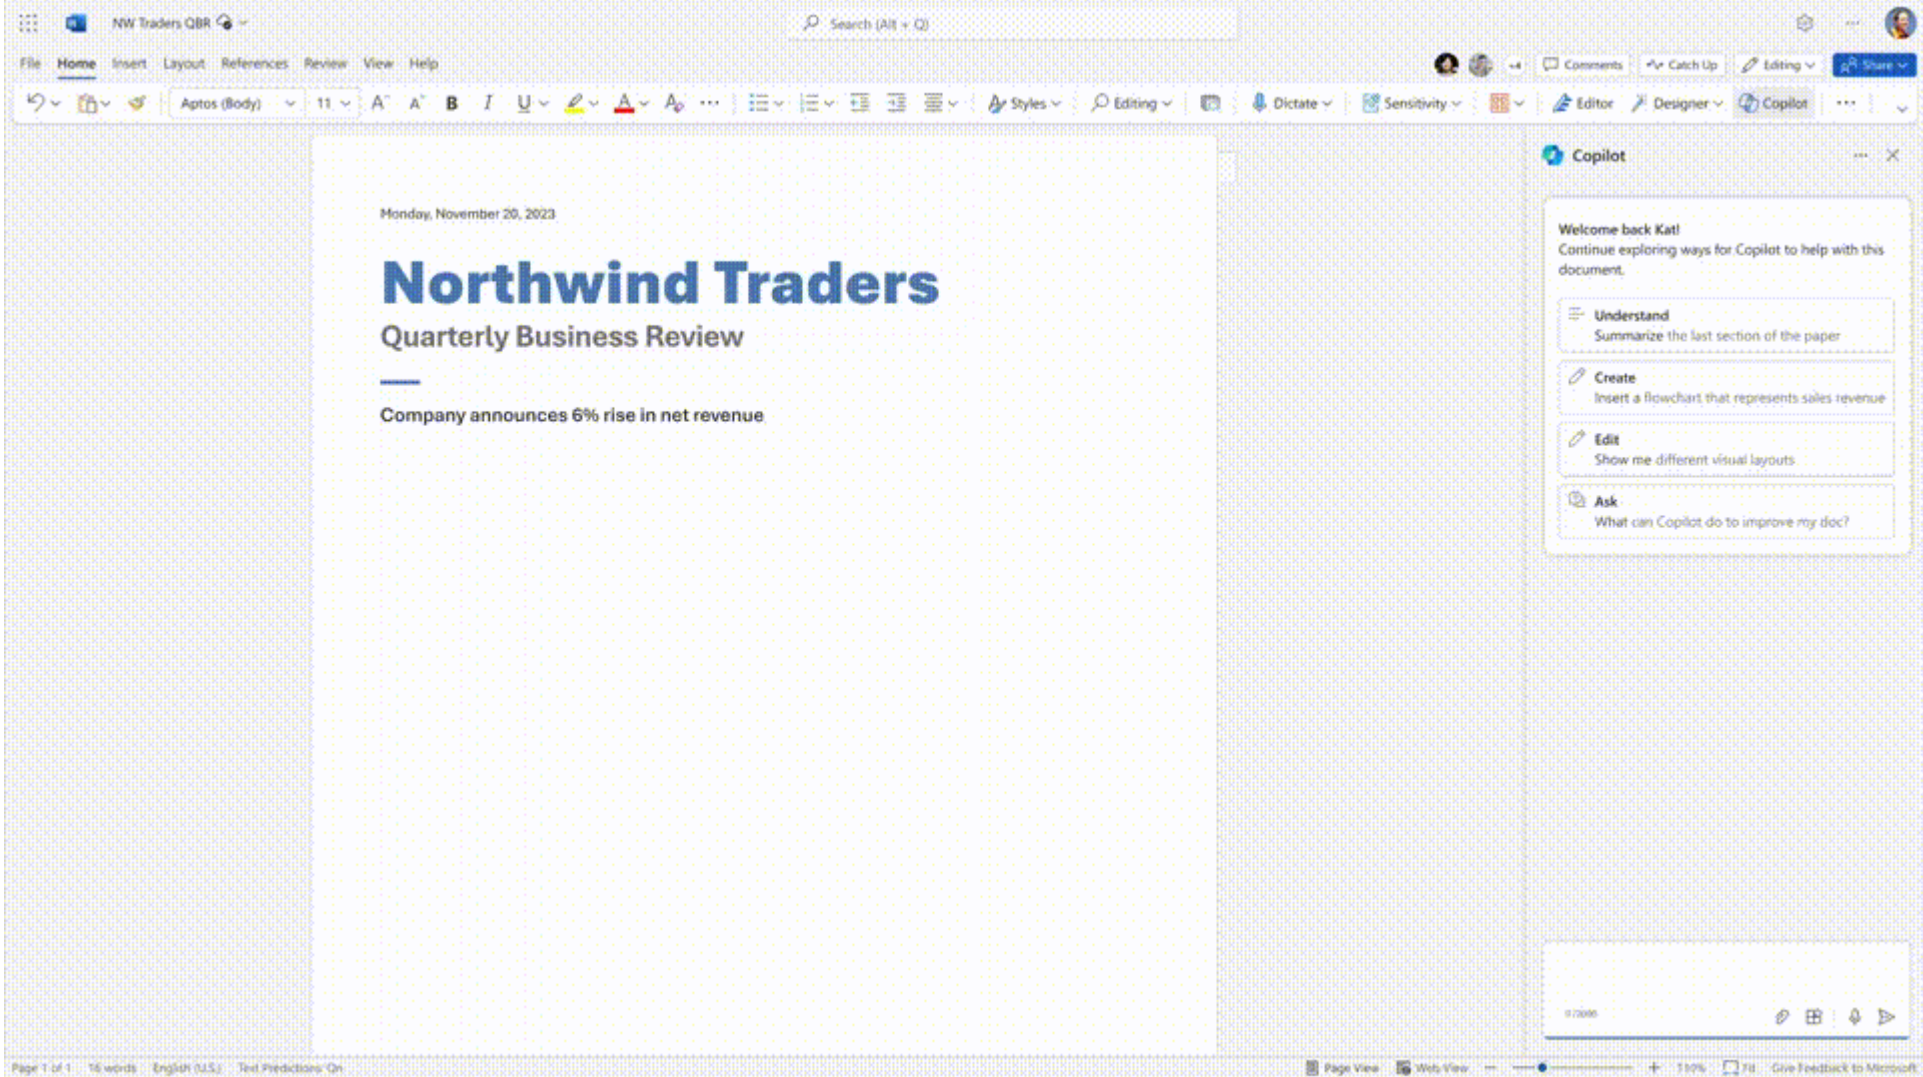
NW Traders QBR

Search (Alt + Q)

File Home Insert Layout References Review View Help

+4 Comments Catch Up Editing Share

Aptos (Body) 11 B I U Styles Editing Dictate Sensitivity Editor Designer Copilot

Monday, November 20, 2023

Northwind Traders

Quarterly Business Review

Company announces 6% rise in net revenue

Copilot

Welcome back Kat!
Continue exploring ways for Copilot to help with this document.

Understand
Summarize the last section of the paper

Create
Insert a flowchart that represents sales revenue

Edit
Show me different visual layouts

Ask
What can Copilot do to improve my doc?

0/2000

Page 1 of 1 16 words English (U.S.) Text Predictions: On

Page View Web View 110% Fit Give Feedback to Microsoft